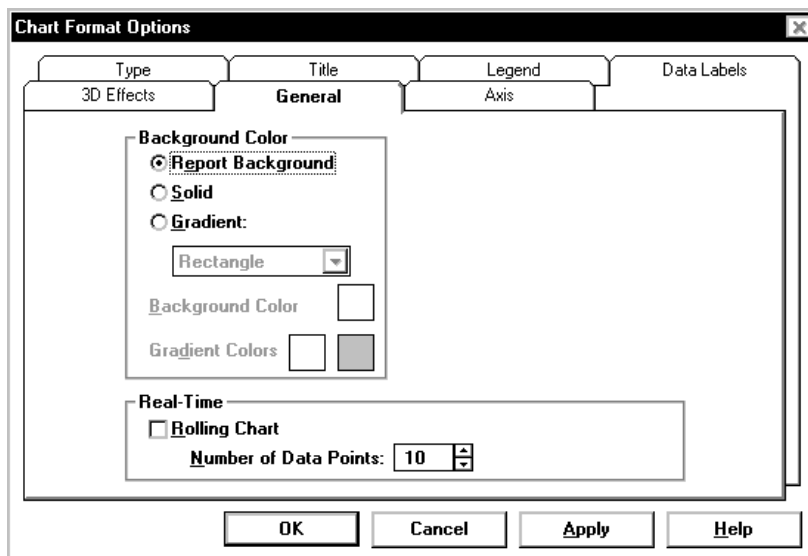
Chart Format Options

Type
Title
Legend
Data Labels
3D Effects
General
Axis

Background Color
Report Background
Solid
Gradient:
Rectangle
Background Color
Gradient Colors

Real-Time
Rolling Chart
Number of Data Points: 10

OK
Cancel
Apply
Help